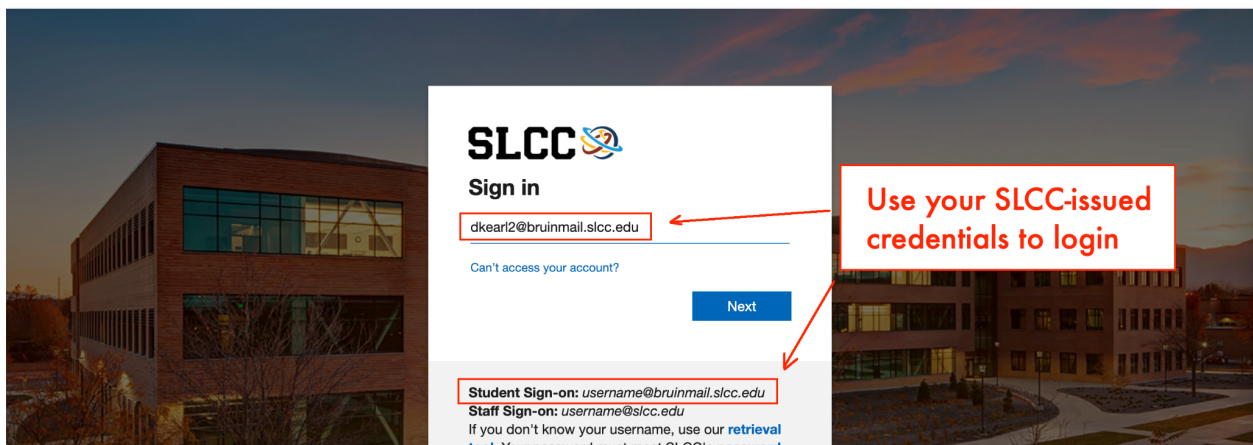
SLCC

Sign in

dkearl2@bruinmail.slcc.edu

Can't access your account?

Next

Use your SLCC-issued credentials to login

Student Sign-on: username@bruinmail.slcc.edu
Staff Sign-on: username@slcc.edu
If you don't know your username, use our retrieval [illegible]